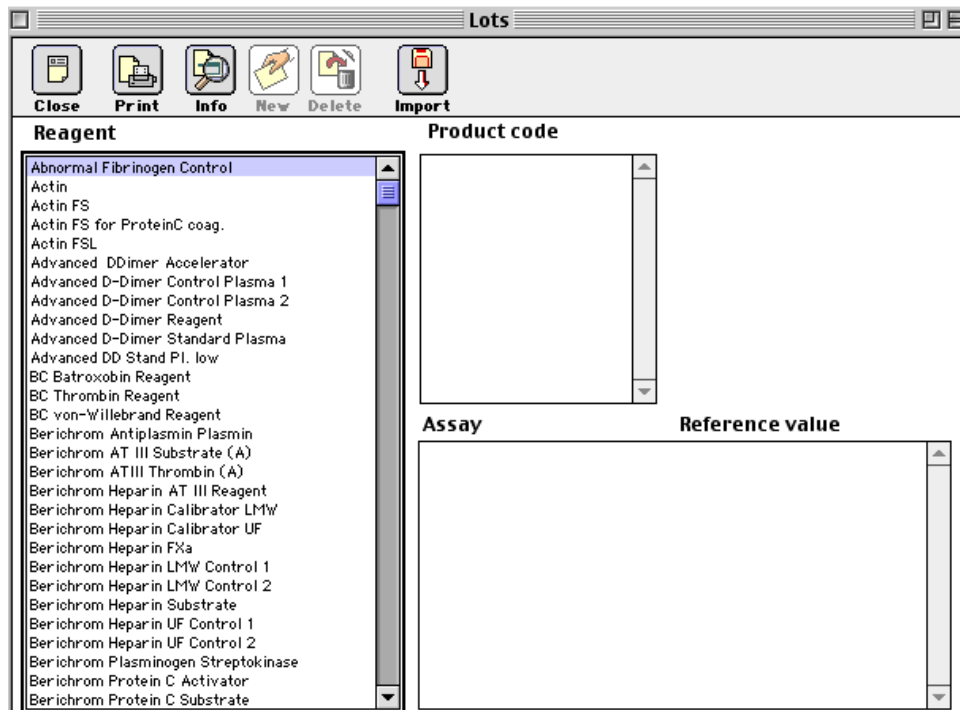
Lots

Close Print Info New Delete Import

Reagent

Abnormal Fibrinogen Control
Actin
Actin FS
Actin FS for ProteinC coag.
Actin FSL
Advanced DDimer Accelerator
Advanced D-Dimer Control Plasma 1
Advanced D-Dimer Control Plasma 2
Advanced D-Dimer Reagent
Advanced D-Dimer Standard Plasma
Advanced DD Stand Pl. low
BC Batroxobin Reagent
BC Thrombin Reagent
BC von-Willebrand Reagent
Berichrom Antiplasmin Plasmin
Berichrom AT III Substrate (A)
Berichrom ATIII Thrombin (A)
Berichrom Heparin AT III Reagent
Berichrom Heparin Calibrator LMW
Berichrom Heparin Calibrator UF
Berichrom Heparin FXa
Berichrom Heparin LMW Control 1
Berichrom Heparin LMW Control 2
Berichrom Heparin Substrate
Berichrom Heparin UF Control 1
Berichrom Heparin UF Control 2
Berichrom Plasminogen Streptokinase
Berichrom Protein C Activator
Berichrom Protein C Substrate

Product code

Assay

Reference value